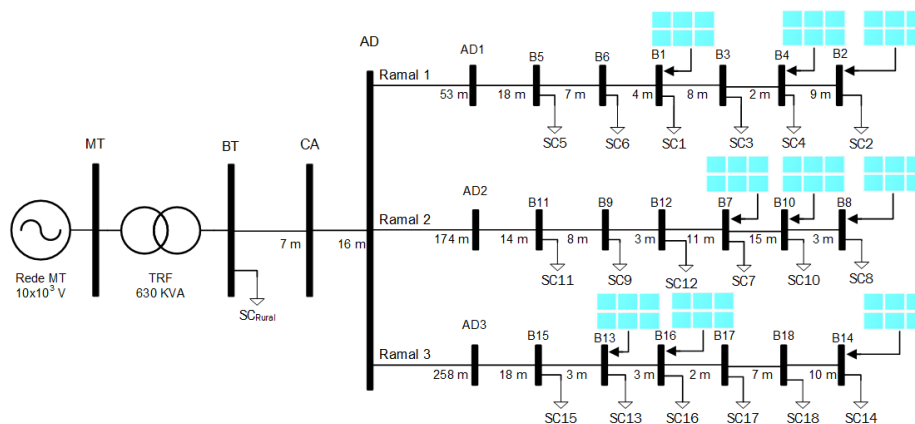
AD

MT

BT

CA

Rede MT
$10x10^3$ V

TRF
630 KVA

SC$_{Rural}$

7 m

16 m

Ramal 1

AD1

53 m

B5

18 m

B6

7 m

B1

4 m

B3

8 m

B4

2 m

B2

9 m

SC5

SC6

SC1

SC3

SC4

SC2

Ramal 2

AD2

174 m

B11

14 m

B9

8 m

B12

3 m

B7

11 m

B10

15 m

B8

3 m

SC11

SC9

SC12

SC7

SC10

SC8

Ramal 3

AD3

258 m

B15

18 m

B13

3 m

B16

3 m

B17

2 m

B18

7 m

B14

10 m

SC15

SC13

SC16

SC17

SC18

SC14